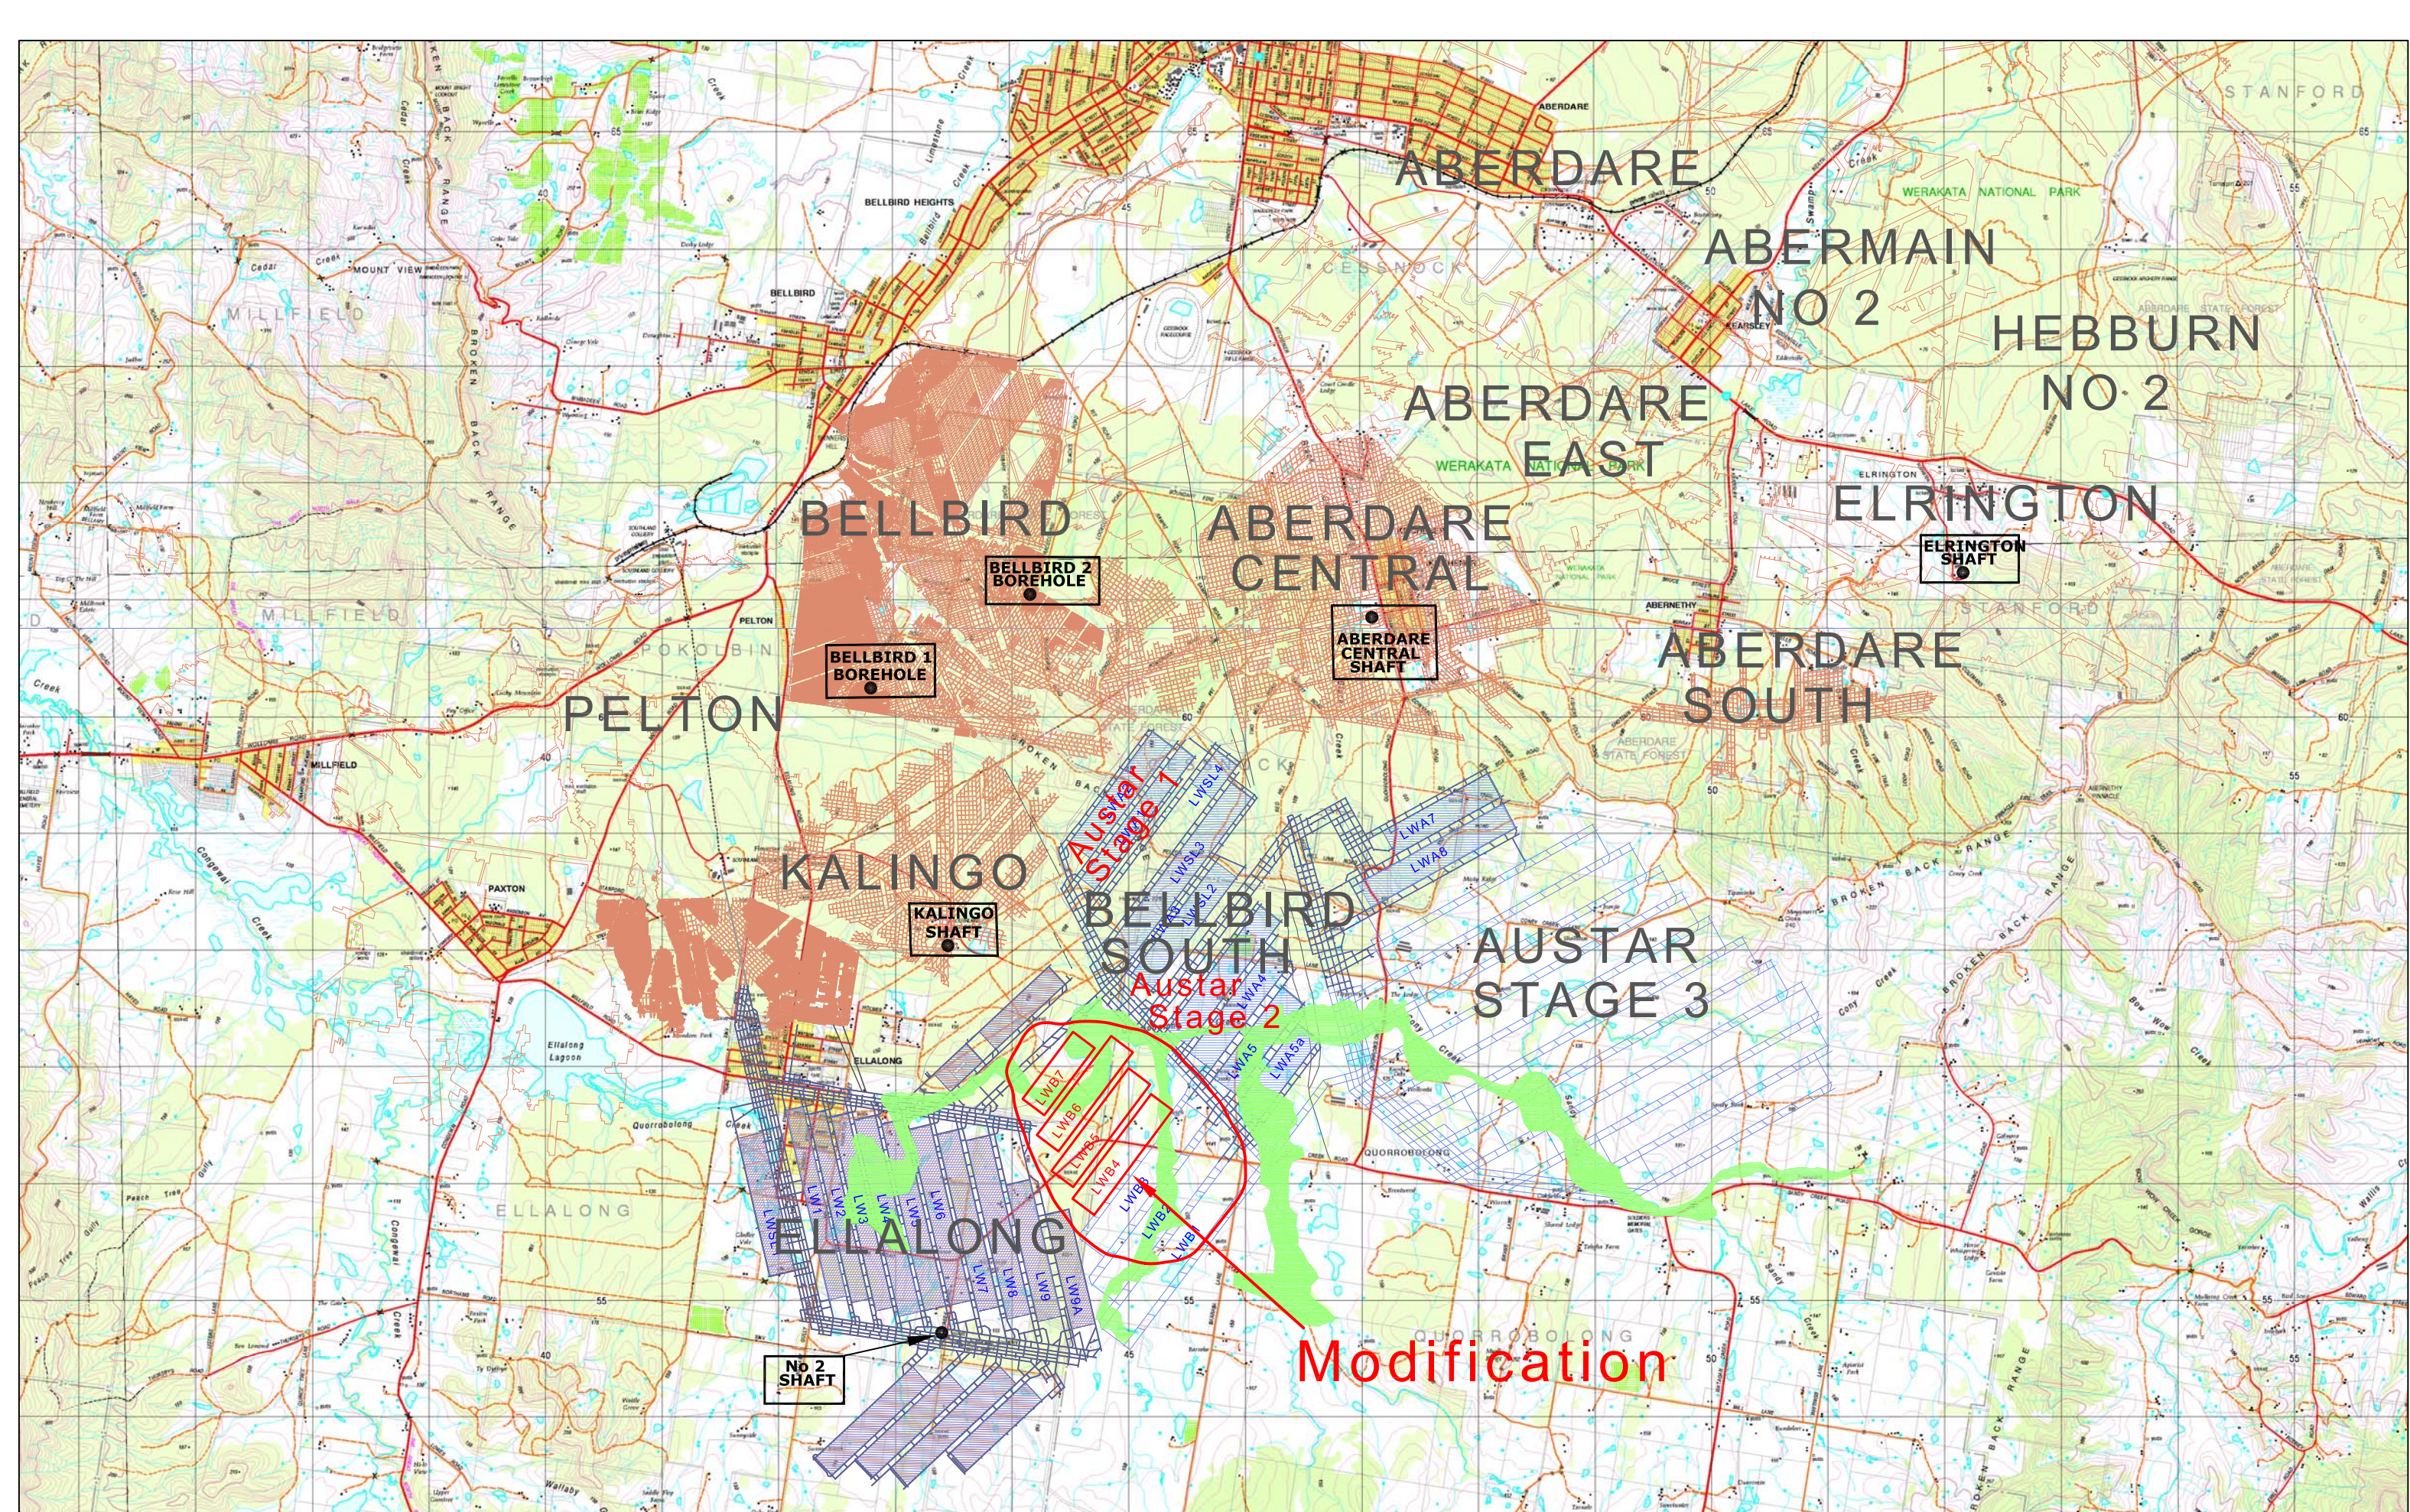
ABERDARE

ABERMAIN NO 2

HEBBURN NO 2

ABERDARE EAST

ELRINGTON

ELRINGTON SHAFT

BELLBIRD

ABERDARE CENTRAL

BELLBIRD 2 BOREHOLE

BELLBIRD 1 BOREHOLE

ABERDARE CENTRAL SHAFT

ABERDARE SOUTH

PELTON

Austar Stage 1

KALINGO

KALINGO SHAFT

BELLBIRD SOUTH

AUSTAR STAGE 3

Austar Stage 2

ELLALONG

No 2 SHAFT

Modification

STANFORD

WERAKATA NATIONAL PARK

MILLFIELD

BELLBIRD HEIGHTS

MOUNT VIEW

BELLBIRD

CESSNOCK

KEARSLEY

PELTON

PAXTON

MILLFIELD

ELLALONG

QUORROBOLONG

Ellalong Lagoon

BROKEN BACK RANGE

LWA7

LWA8

LWSL4

LWSL3

LWSL2

LWA4

LWA5

LWA5a

LWB7

LWB6

LWB5

LWB4

LWB3

LWB2

LWB1

LWSL1

LW1

LW2

LW3

LW4

LW5

LW6

LW7

LW8

LW9

LW9A